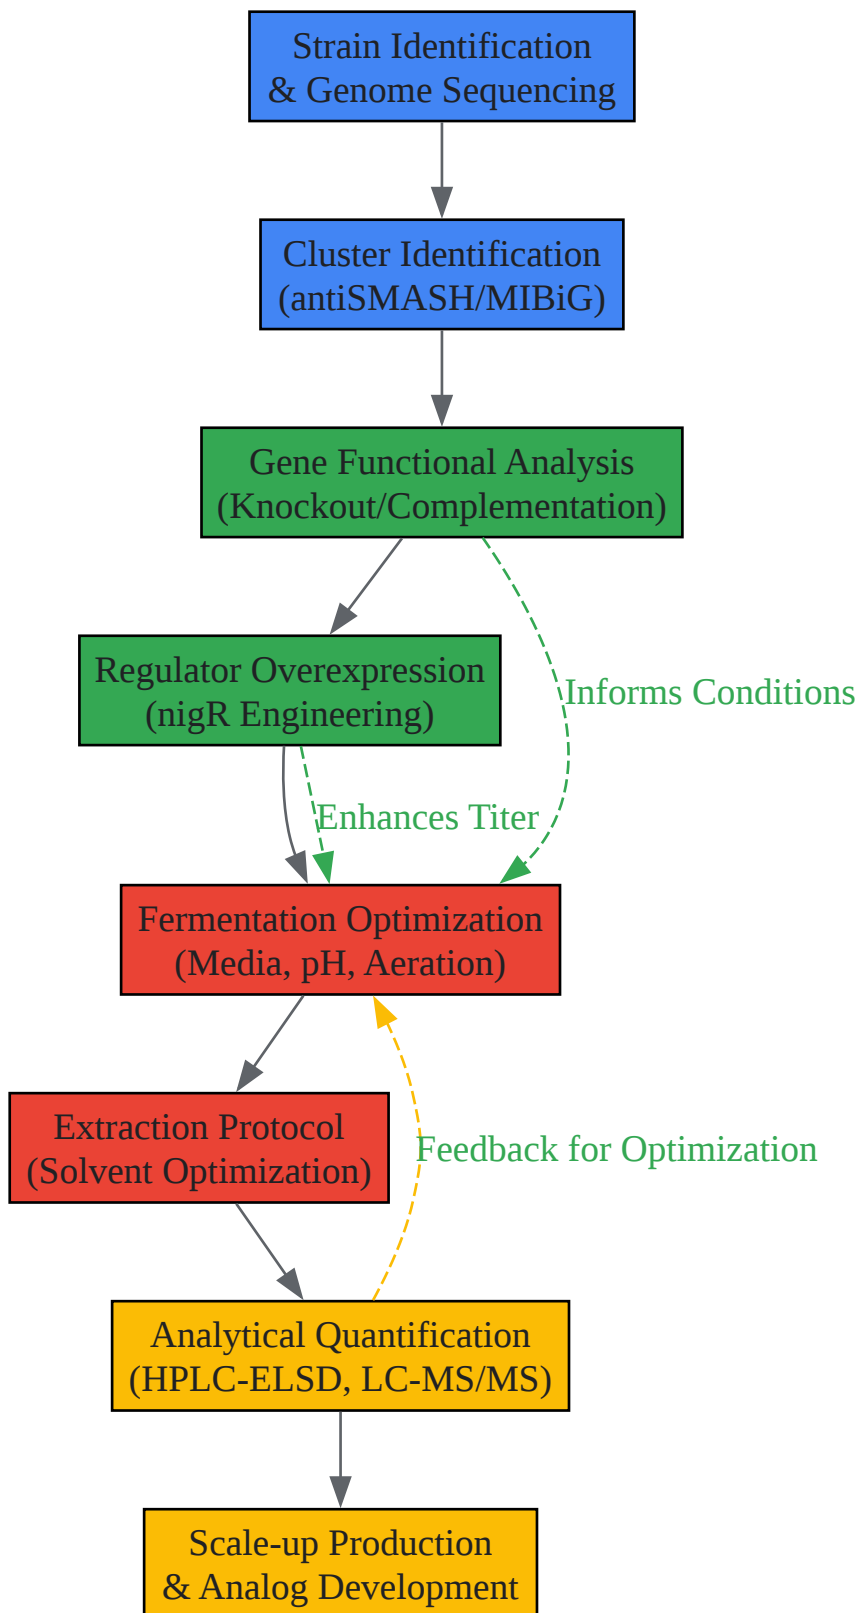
Strain Identification
& Genome Sequencing

Cluster Identification
(antiSMASH/MIBiG)

Gene Functional Analysis
(Knockout/Complementation)

Informs Conditions

Regulator Overexpression
(nigR Engineering)

Enhances Titer

Fermentation Optimization
(Media, pH, Aeration)

Extraction Protocol
(Solvent Optimization)

Feedback for Optimization

Analytical Quantification
(HPLC-ELSD, LC-MS/MS)

Scale-up Production
& Analog Development